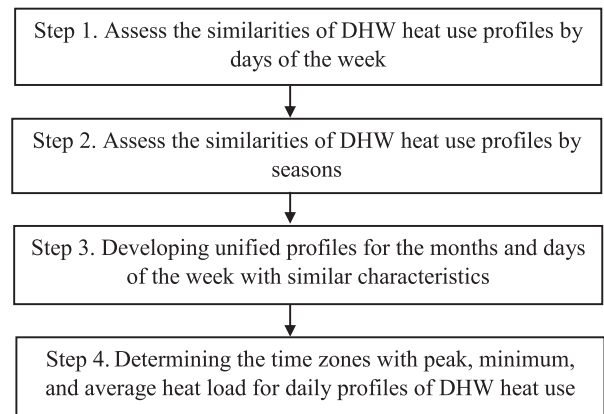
Step 1. Assess the similarities of DHW heat use profiles by days of the week

Step 2. Assess the similarities of DHW heat use profiles by seasons

Step 3. Developing unified profiles for the months and days of the week with similar characteristics

Step 4. Determining the time zones with peak, minimum, and average heat load for daily profiles of DHW heat use